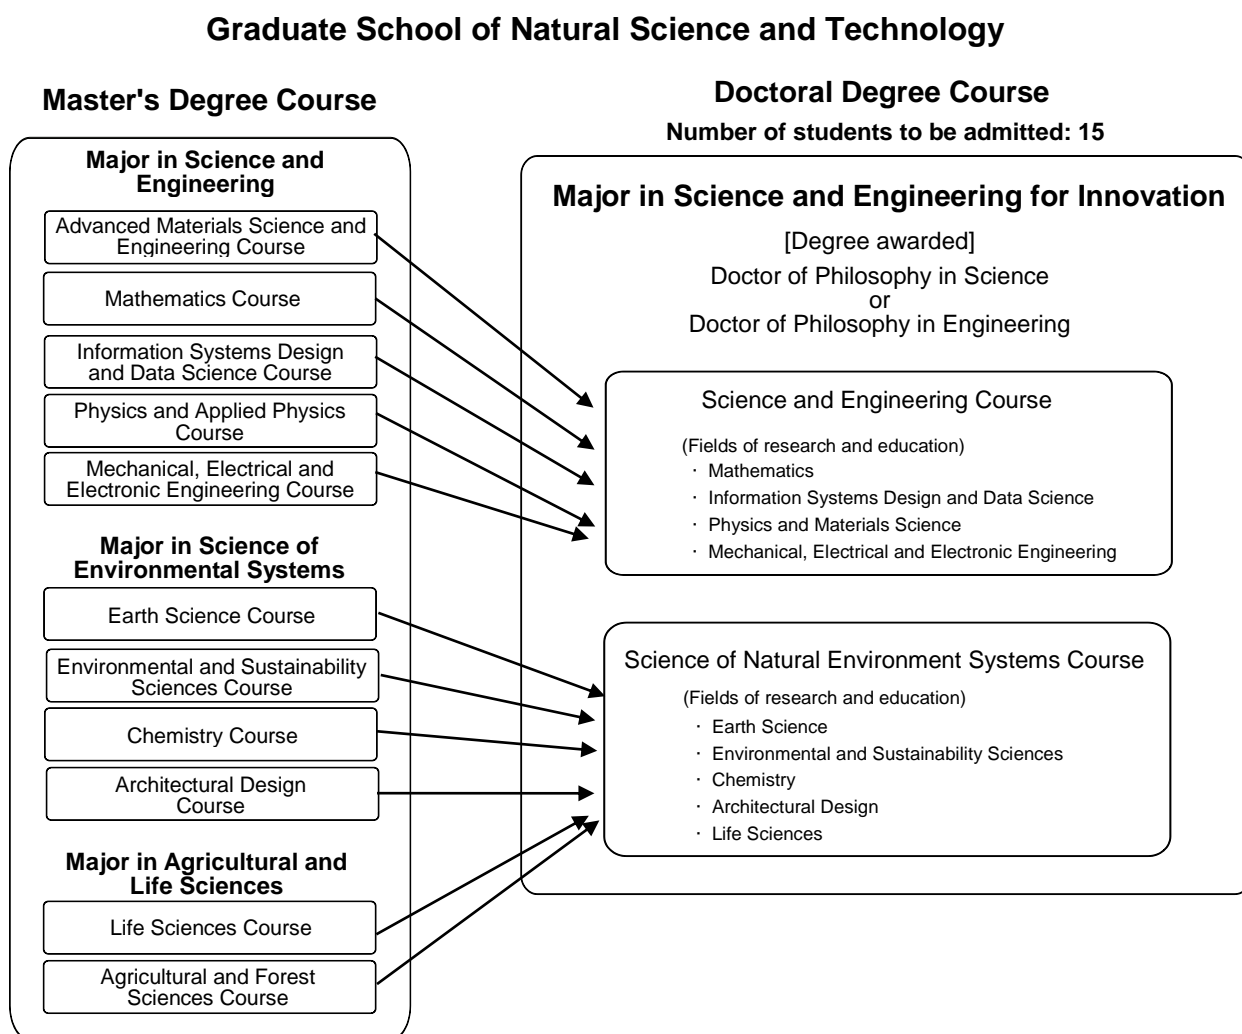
Graduate School of Natural Science and Technology

Master's Degree Course

Major in Science and Engineering

Advanced Materials Science and Engineering Course

Mathematics Course

Information Systems Design and Data Science Course

Physics and Applied Physics Course

Mechanical, Electrical and Electronic Engineering Course

Major in Science of Environmental Systems

Earth Science Course

Environmental and Sustainability Sciences Course

Chemistry Course

Architectural Design Course

Major in Agricultural and Life Sciences

Life Sciences Course

Agricultural and Forest Sciences Course

Doctoral Degree Course

Number of students to be admitted: 15

Major in Science and Engineering for Innovation

[Degree awarded]
Doctor of Philosophy in Science
or
Doctor of Philosophy in Engineering

Science and Engineering Course

(Fields of research and education)
・ Mathematics
・ Information Systems Design and Data Science
・ Physics and Materials Science
・ Mechanical, Electrical and Electronic Engineering

Science of Natural Environment Systems Course

(Fields of research and education)
・ Earth Science
・ Environmental and Sustainability Sciences
・ Chemistry
・ Architectural Design
・ Life Sciences